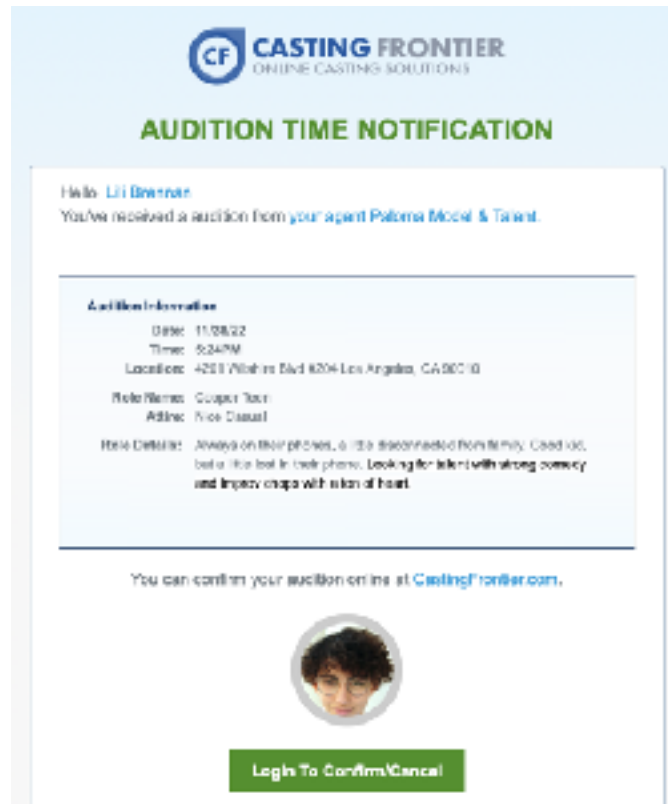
CF CASTING FRONTIER
ONLINE CASTING SOLUTIONS

AUDITION TIME NOTIFICATION

Hello Lili Brennan
You've received a audition from your agent Paloma Model & Talent.

Audition Information
Date: 11/08/22
Time: 5:24PM
Location: 4201 Wilshire Blvd #204 Los Angeles, CA 90010

Role Name: Cooper Teen
Attire: Nice Casual

Role Details: Always on their phones, a little disconnected from family. Good kid, but a little lost in their phone. Looking for talent with strong comedy and improv chops with a ton of heart.

You can confirm your audition online at CastingFrontier.com.

Login To Confirm/Cancel